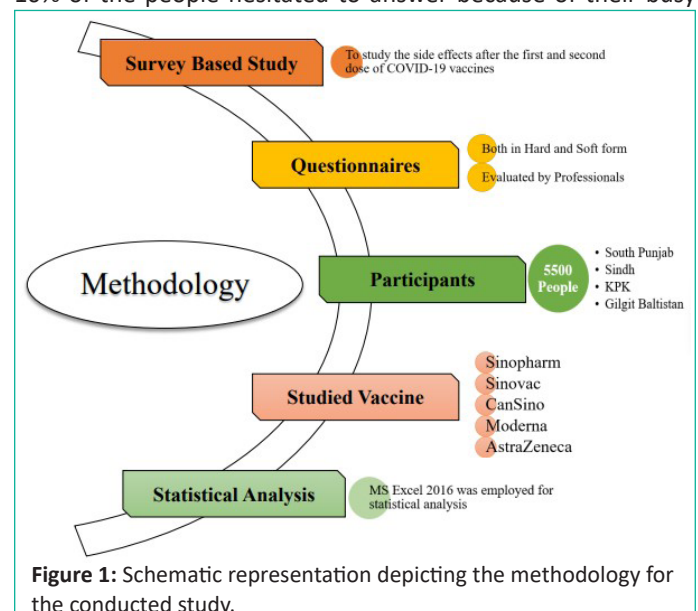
15% of the people hesitated to answer because of their busy

Survey Based Study

To study the side effects after the first and second dose of COVID-19 vaccines

Questionnaires

Both in Hard and Soft form

Evaluated by Professionals

Methodology

Participants

5500 People

• South Punjab
• Sindh
• KPK
• Gilgit Baltistan

Studied Vaccine

Sinopharm
Sinovac
CanSino
Moderna
AstraZeneca

Statistical Analysis

MS Excel 2016 was employed for statistical analysis

**Figure 1:** Schematic representation depicting the methodology for the conducted study.